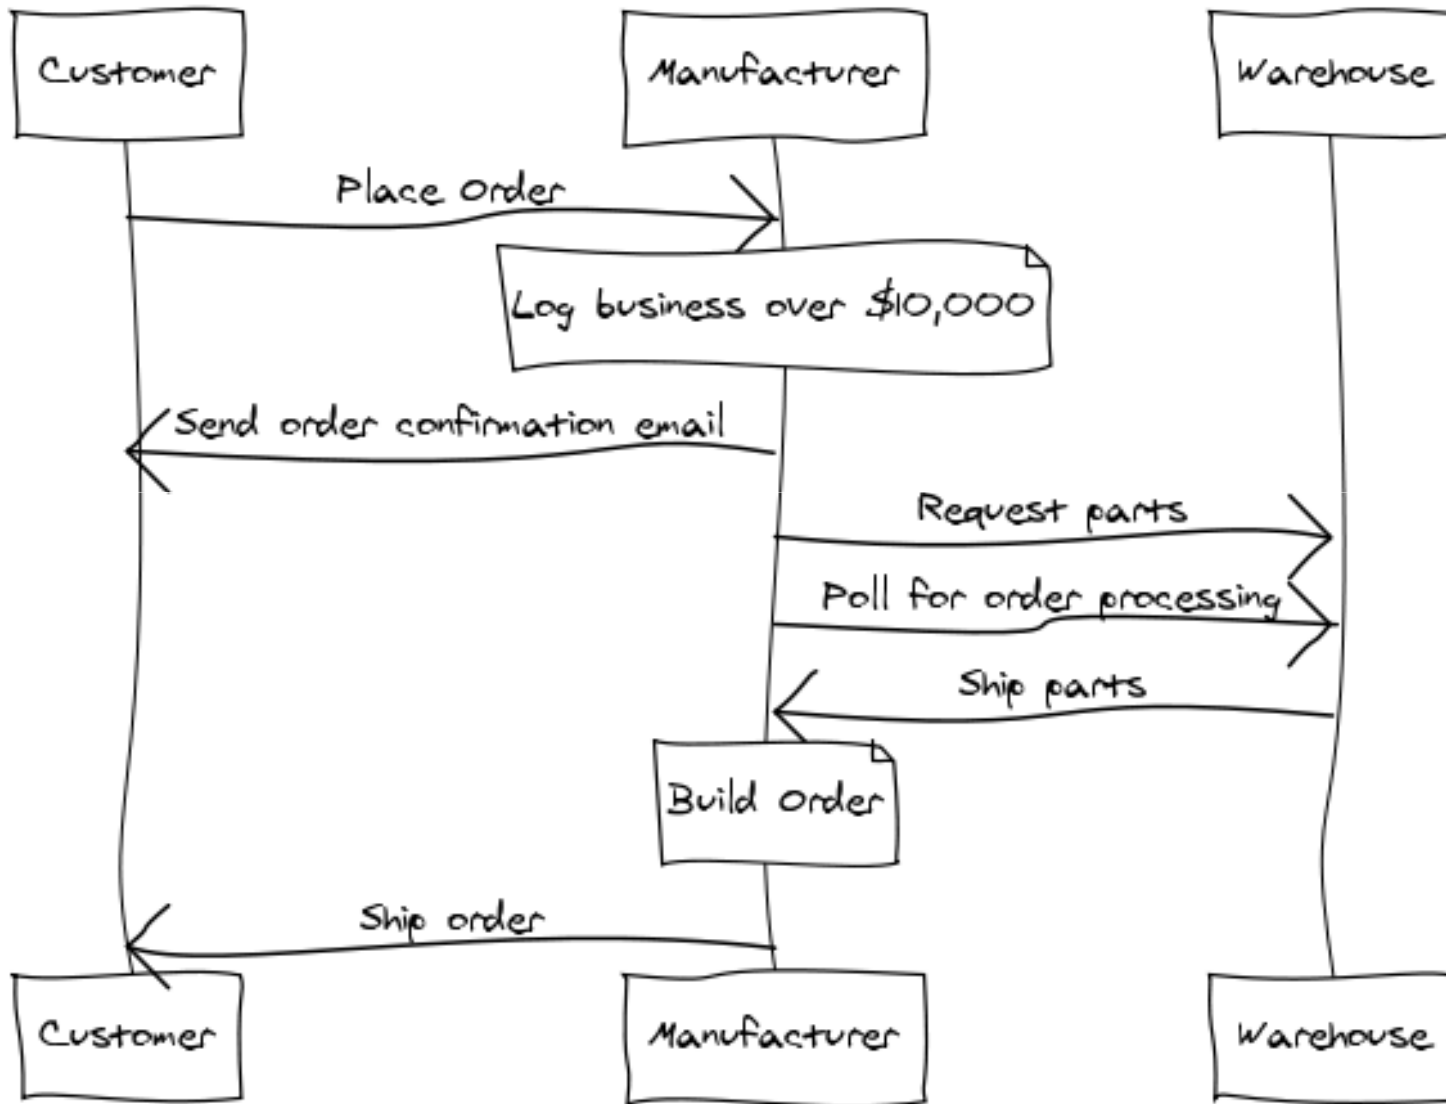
Customer

Manufacturer

Warehouse

Place Order

Log business over \$10,000

Send order confirmation email

Request parts

Poll for order processing

Ship parts

Build Order

Ship order

Customer

Manufacturer

Warehouse